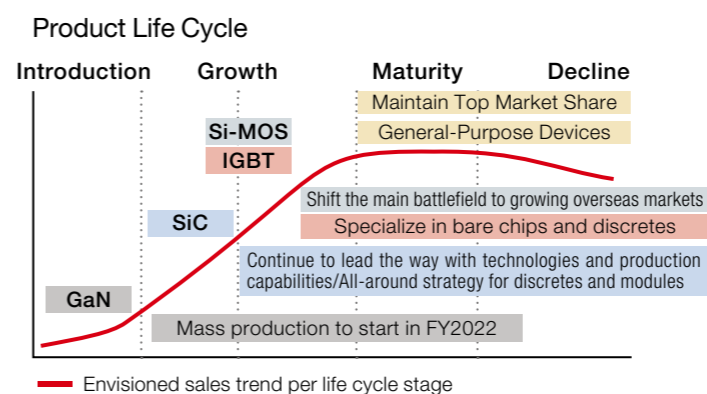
Product Life Cycle

Introduction

Growth

Maturity

Decline

Maintain Top Market Share

Si-MOS

General-Purpose Devices

IGBT

Shift the main battlefield to growing overseas markets

SiC

Specialize in bare chips and discretes

Continue to lead the way with technologies and production capabilities/All-around strategy for discretes and modules

GaN

Mass production to start in FY2022

Envisioned sales trend per life cycle stage